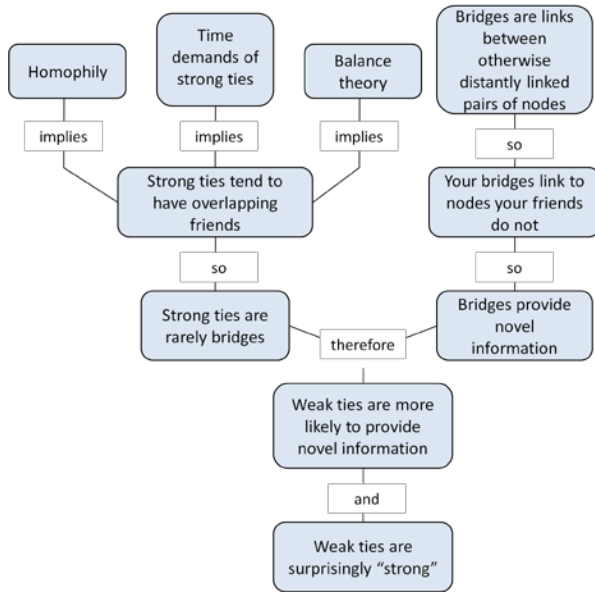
Homophily

Time demands of strong ties

Balance theory

Bridges are links between otherwise distantly linked pairs of nodes

implies

implies

implies

so

Strong ties tend to have overlapping friends

Your bridges link to nodes your friends do not

so

so

Strong ties are rarely bridges

therefore

Bridges provide novel information

Weak ties are more likely to provide novel information

and

Weak ties are surprisingly “strong”